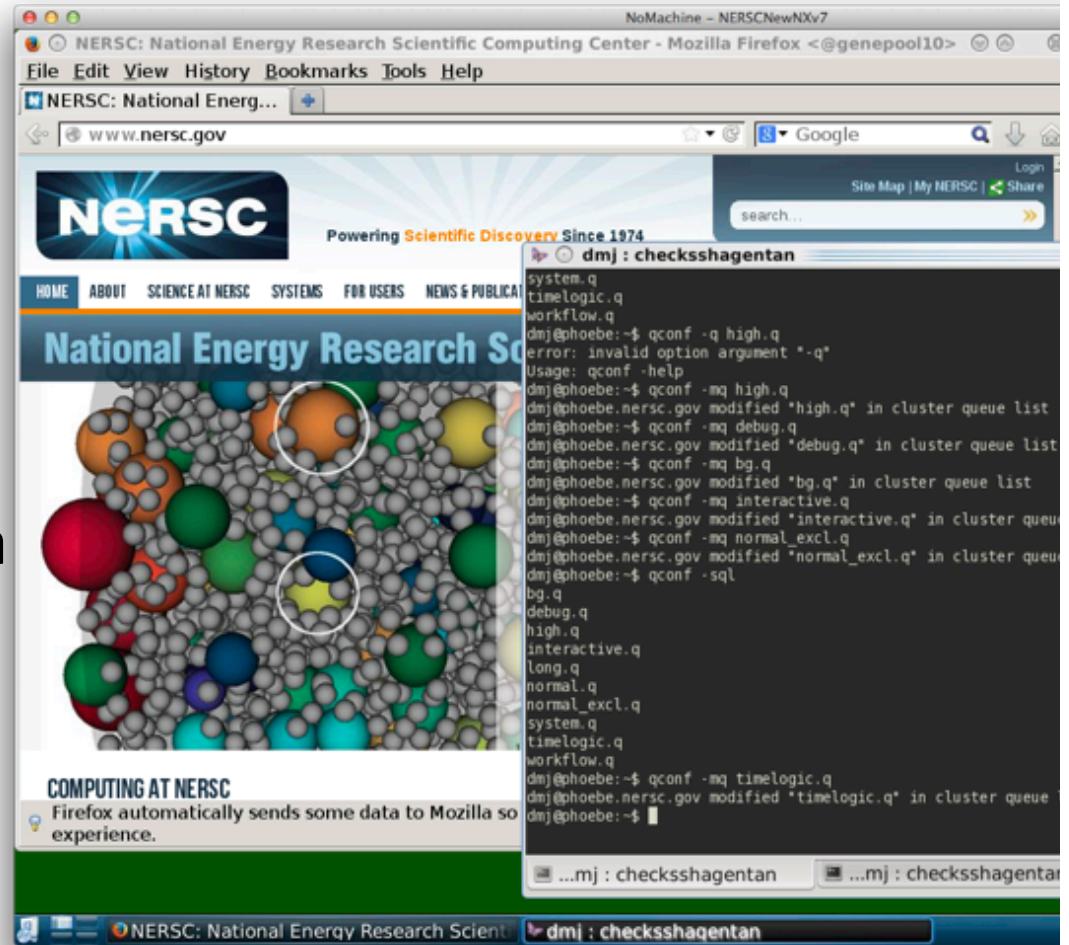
NoMachine - NERSCNewNXv7

NERSC: National Energy Research Scientific Computing Center - Mozilla Firefox <@genepool10>

File Edit View History Bookmarks Tools Help

NERSC: National Energ...

www.nersc.gov

Google

Login
Site Map | My NERSC | Share

search...

NERSC

Powering Scientific Discovery Since 1974

HOME ABOUT SCIENCE AT NERSC SYSTEMS FOR USERS NEWS & PUBLICAT

National Energy Research Sc

COMPUTING AT NERSC

Firefox automatically sends some data to Mozilla so experience.

dmj : checksshagentan

system.q
timelogic.q
workflow.q
dmj@phoebe:~$ qconf -q high.q
error: invalid option argument "-q"
Usage: qconf -help
dmj@phoebe:~$ qconf -mq high.q
dmj@phoebe.nersc.gov modified "high.q" in cluster queue list
dmj@phoebe:~$ qconf -mq debug.q
dmj@phoebe.nersc.gov modified "debug.q" in cluster queue list
dmj@phoebe:~$ qconf -mq bg.q
dmj@phoebe.nersc.gov modified "bg.q" in cluster queue list
dmj@phoebe:~$ qconf -mq interactive.q
dmj@phoebe.nersc.gov modified "interactive.q" in cluster queu
dmj@phoebe:~$ qconf -mq normal_excl.q
dmj@phoebe.nersc.gov modified "normal_excl.q" in cluster queu
dmj@phoebe:~$ qconf -sql
bg.q
debug.q
high.q
interactive.q
long.q
normal.q
normal_excl.q
system.q
timelogic.q
workflow.q
dmj@phoebe:~$ qconf -mq timelogic.q
dmj@phoebe.nersc.gov modified "timelogic.q" in cluster queue
dmj@phoebe:~$

...mj : checksshagentan ...mj : checksshagentar

NERSC: National Energy Research Scient dmj : checksshagentan